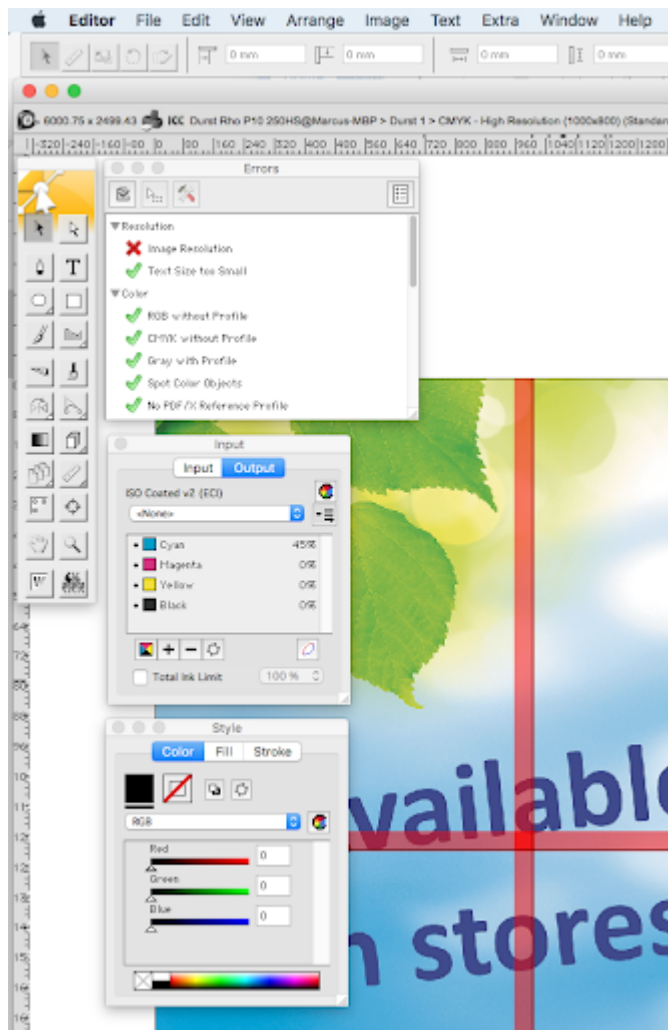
Editor File Edit View Arrange Image Text Extra Window Help

0 mm 0 mm 0 mm 0 mm

6000.75 x 2499.43 ICC Durst Rho P10 250HS@Marcus-MBP > Durst 1 > CMYK - High Resolution (1000x800) (Standard

Errors

▼Resolution
Image Resolution
Text Size too Small
▼Color
RGB without Profile
CMYK without Profile
Gray with Profile
Spot Color Objects
No PDF/X Reference Profile

Input

Input Output
ISO Coated v2 (ECI)
<None>
Cyan 45%
Magenta 0%
Yellow 0%
Black 0%
Total Ink Limit 100 %

Style

Color Fill Stroke
RGB
Red 0
Green 0
Blue 0

vailabl
n stores